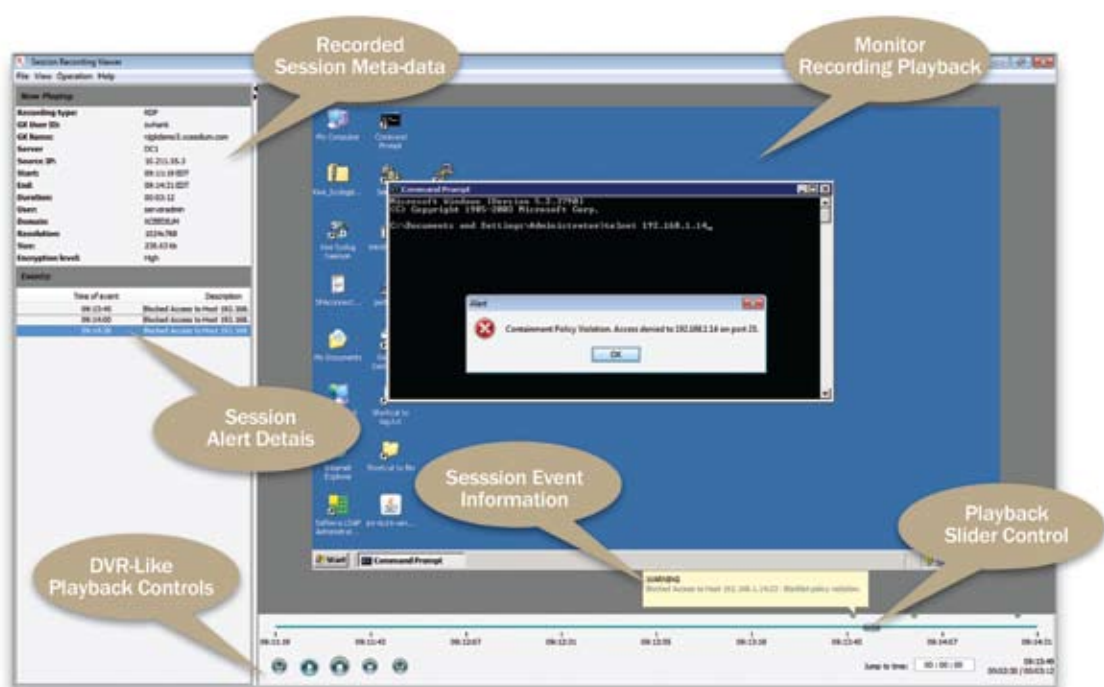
Session Recording Viewer

File View Operation Help

Recorded Session Meta-data

Monitor Recording Playback

Now Playing

| Recording type: | RDP |
|---|---|
| GK User ID: | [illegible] |
| GK Name: | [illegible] |
| Server | DC1 |
| Source IP: | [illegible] |
| Start: | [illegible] |
| End: | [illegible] |
| Duration: | 00:03:12 |
| User: | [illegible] |
| Domain: | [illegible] |
| Resolution: | 1024x768 |
| Size: | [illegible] |
| Encryption level: | High |

Events:

| Time of event | Description |
|---|---|
| 09:13:45 | Blocked Access to Host 192.168. |
| 09:14:00 | Blocked Access to Host 192.168. |
| 09:14:30 | Blocked Access to Host 192.168. |

My Computer

Command Prompt

Command Prompt

Microsoft Windows [Version 5.2.3790]
(C) Copyright 1985-2003 Microsoft Corp.

C:\Documents and Settings\Administrator>telnet 192.168.1.14_

Alert

Containment Policy Violation. Access denied to 192.168.1.14 on port 23.

OK

Session Alert Detais

Sesssion Event Information

Playback Slider Control

DVR-Like Playback Controls

Start

Command Prompt

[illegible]
Blocked Access to Host 192.168.1.14:23 - Blocked policy violation.

09:11:38 09:11:42 09:12:07 09:12:31 09:12:55 09:13:18 09:13:43 09:14:07 09:14:31

Jump to time: 00 : 00 : 00

09:13:49
00:02:30 / 00:03:12